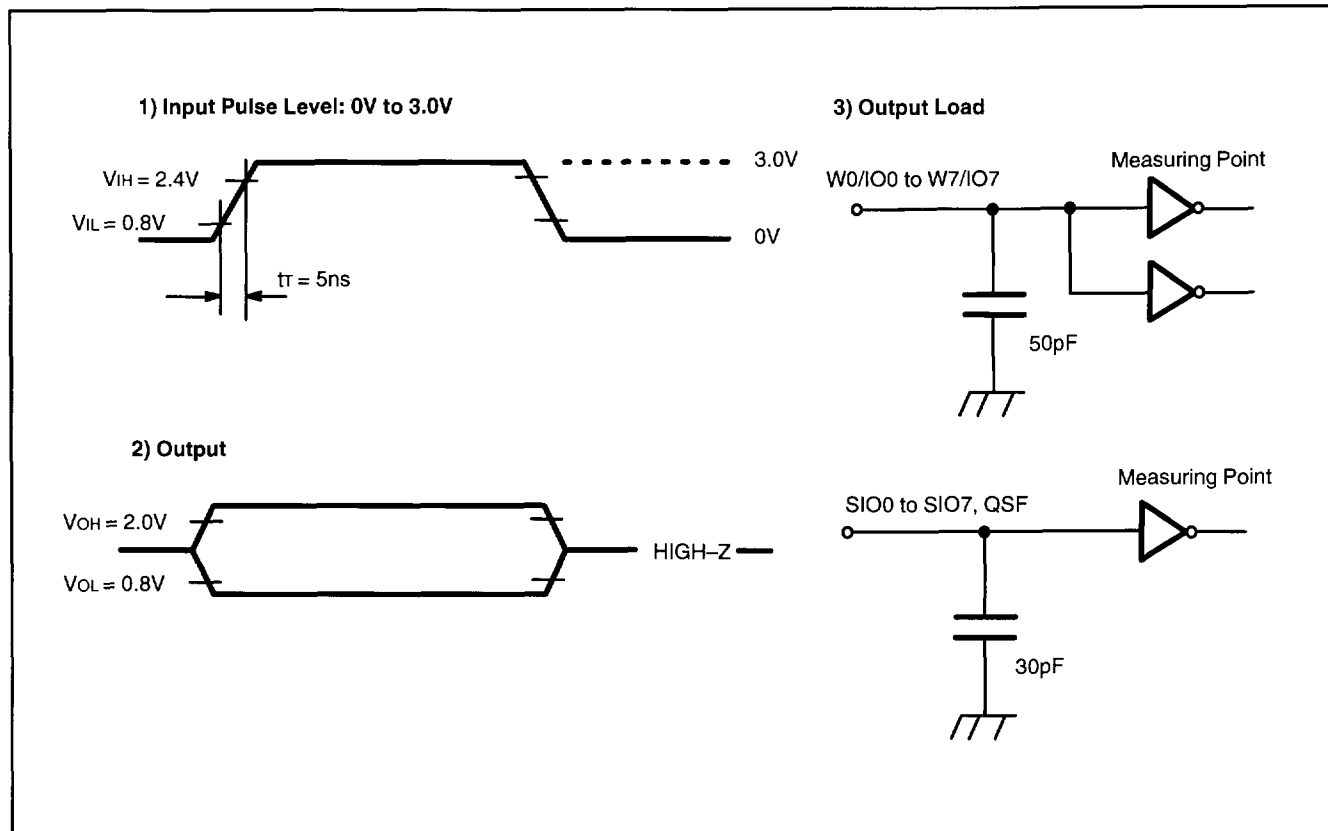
1) Input Pulse Level: 0V to 3.0V

$V_{IH}$ = 2.4V

$V_{IL}$ = 0.8V

3.0V

0V

$t_T$ = 5ns

2) Output

$V_{OH}$ = 2.0V

$V_{OL}$ = 0.8V

HIGH–Z

3) Output Load

W0/IO0 to W7/IO7

Measuring Point

50pF

SIO0 to SIO7, QSF

Measuring Point

30pF